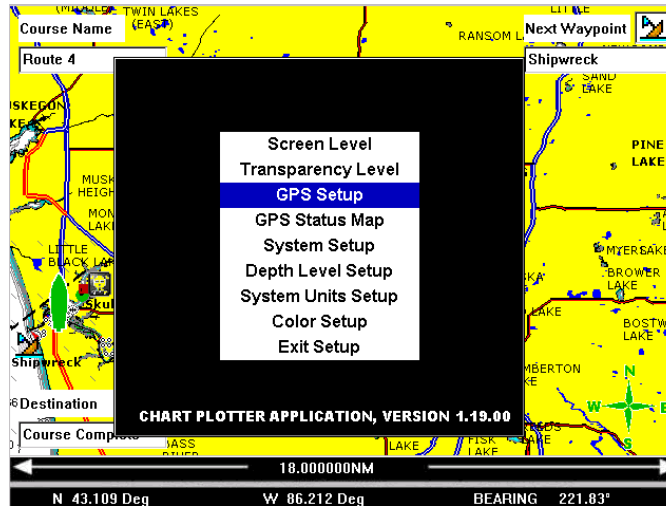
(MIDDLE) TWIN LAKES (EAST)

Course Name

Route 4

RANSOM L

Next Waypoint

Shipwreck

SAND LAKE

LITTLE

SKEGON

PINE LAKE

MUSK HEIGH

MON LAKE

LITTLE BLACK LAK

Skul

Shipwreck

MYERS LAKE

BROWER LAKE

BOSTWI LAKE

LAKE

MBERTON

N

W

E

S

Screen Level
Transparency Level
GPS Setup
GPS Status Map
System Setup
Depth Level Setup
System Units Setup
Color Setup
Exit Setup

CHART PLOTTER APPLICATION, VERSION 1.19.00

Destination

Course Complete

LAKE

FISK LAKE

18.000000NM

N 43.109 Deg

W 86.212 Deg

BEARING 221.83°